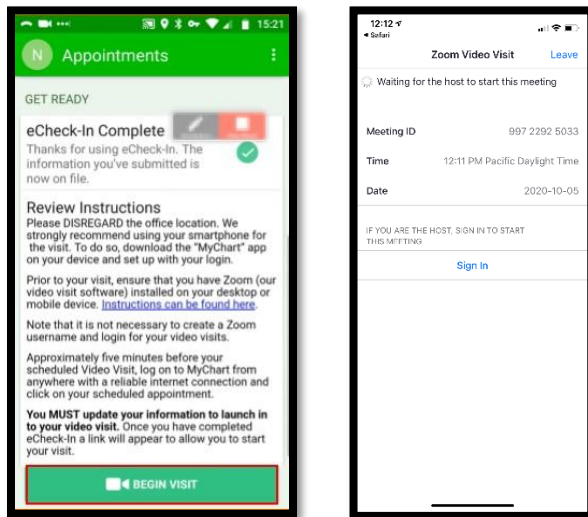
15:21

N Appointments

GET READY

eCheck-In Complete

Thanks for using eCheck-In. The information you've submitted is now on file.

Review Instructions

Please DISREGARD the office location. We strongly recommend using your smartphone for the visit. To do so, download the "MyChart" app on your device and set up with your login.

Prior to your visit, ensure that you have Zoom (our video visit software) installed on your desktop or mobile device. Instructions can be found here.

Note that it is not necessary to create a Zoom username and login for your video visits.

Approximately five minutes before your scheduled Video Visit, log on to MyChart from anywhere with a reliable internet connection and click on your scheduled appointment.

You MUST update your information to launch in to your video visit. Once you have completed eCheck-In a link will appear to allow you to start your visit.

BEGIN VISIT

12:12
◂ Safari

Zoom Video Visit

Leave

Waiting for the host to start this meeting

| | |
|---|---|
| Meeting ID | 997 2292 5033 |
| Time | 12:11 PM Pacific Daylight Time |
| Date | 2020-10-05 |

IF YOU ARE THE HOST, SIGN IN TO START THIS MEETING

Sign In